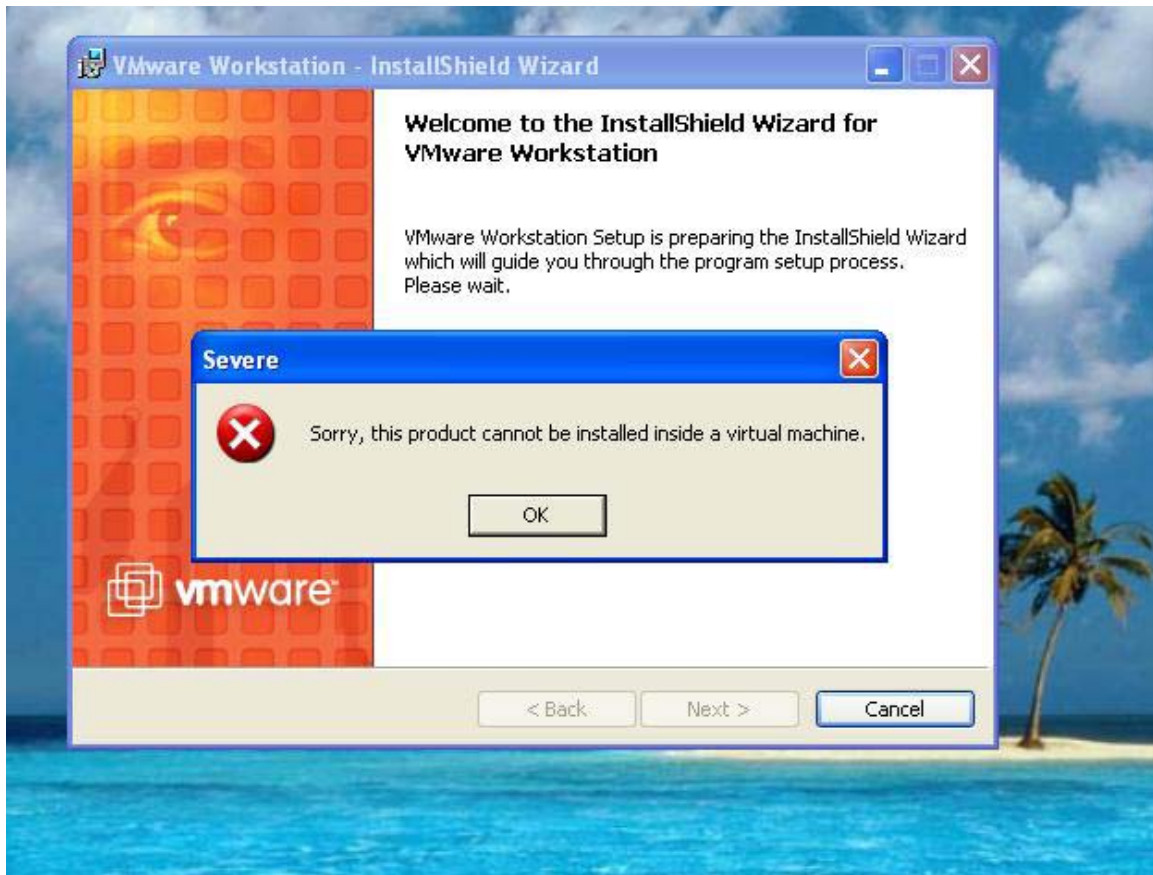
VMware Workstation - InstallShield Wizard

Welcome to the InstallShield Wizard for VMware Workstation

VMware Workstation Setup is preparing the InstallShield Wizard which will guide you through the program setup process. Please wait.

Severe

Sorry, this product cannot be installed inside a virtual machine.

OK

vmware

< Back

Next >

Cancel